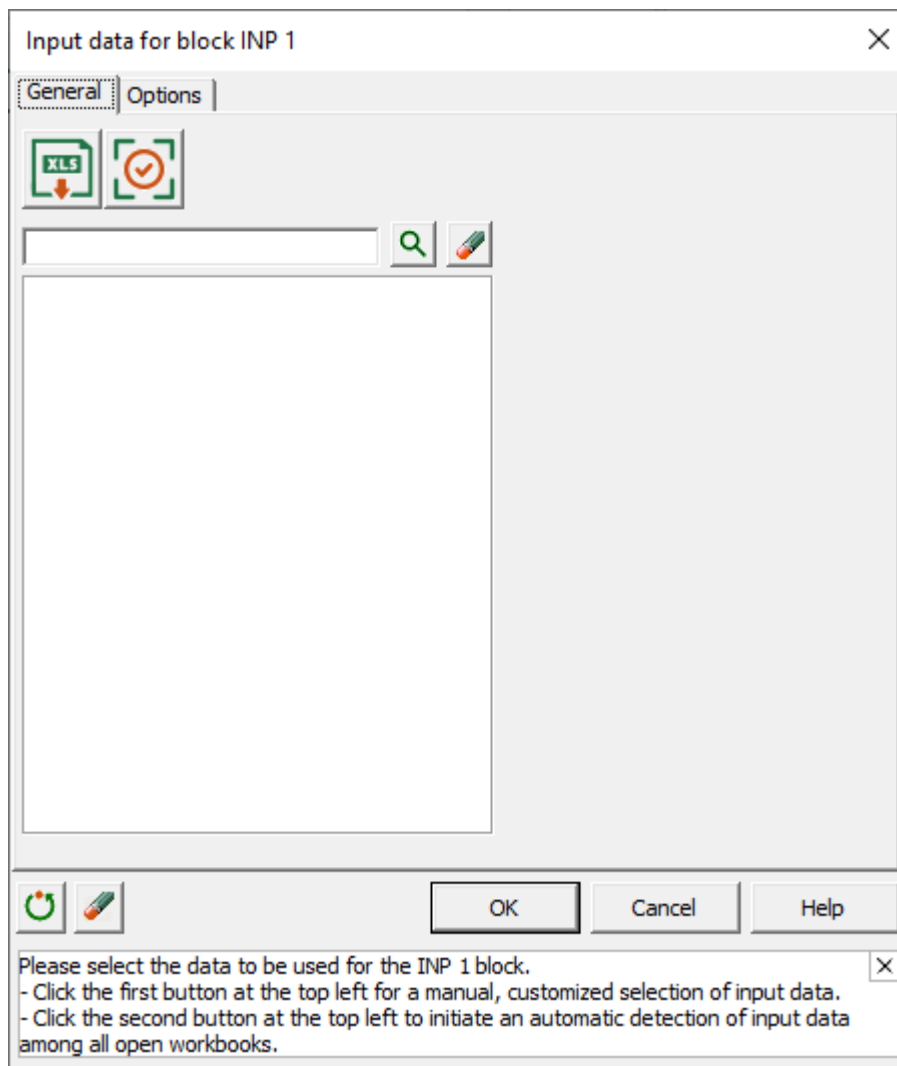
Input data for block INP 1

General | Options

XLS

OK | Cancel | Help

Please select the data to be used for the INP 1 block.
- Click the first button at the top left for a manual, customized selection of input data.
- Click the second button at the top left to initiate an automatic detection of input data among all open workbooks.